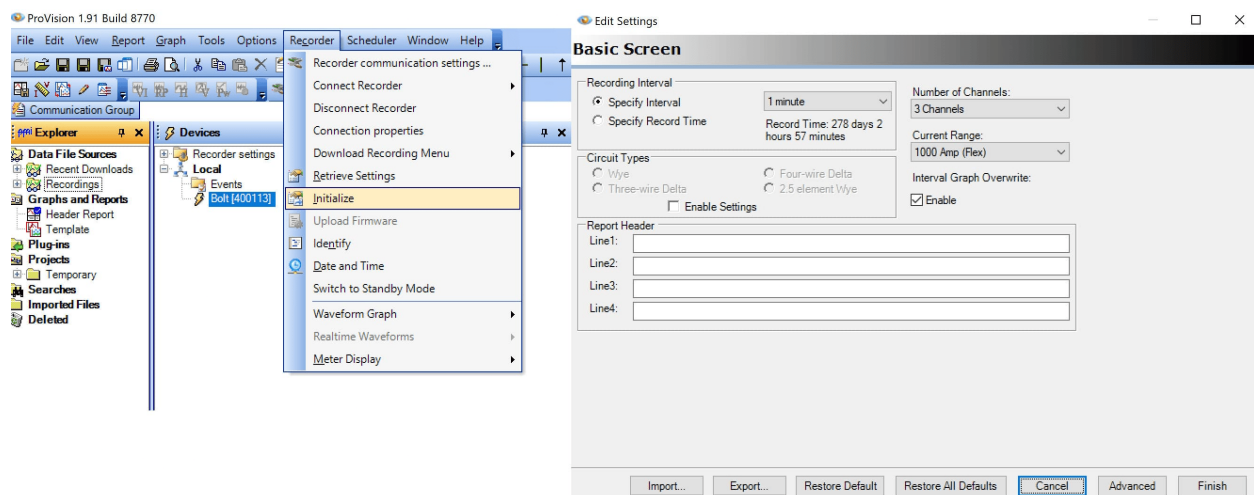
ProVision 1.91 Build 8770

File Edit View Report Graph Tools Options Recorder Scheduler Window Help

Communication Group

Explorer

Data File Sources
Recent Downloads
Recordings
Graphs and Reports
Header Report
Template
Plug-ins
Projects
Temporary
Searches
Imported Files
Deleted

Devices

Recorder settings
Local
Events
Bolt [400113]

Recorder communication settings ...
Connect Recorder
Disconnect Recorder
Connection properties
Download Recording Menu
Retrieve Settings
Initialize
Upload Firmware
Identify
Date and Time
Switch to Standby Mode
Waveform Graph
Realtime Waveforms
Meter Display

Edit Settings

Basic Screen

Recording Interval
Specify Interval
1 minute
Specify Record Time
Record Time: 278 days 2 hours 57 minutes

Number of Channels:
3 Channels
Current Range:
1000 Amp (Flex)

Circuit Types
Wye
Four-wire Delta
Three-wire Delta
2.5 element Wye
Enable Settings

Interval Graph Overwrite:
Enable

Report Header
Line1:
Line2:
Line3:
Line4:

Import... Export... Restore Default Restore All Defaults Cancel Advanced Finish